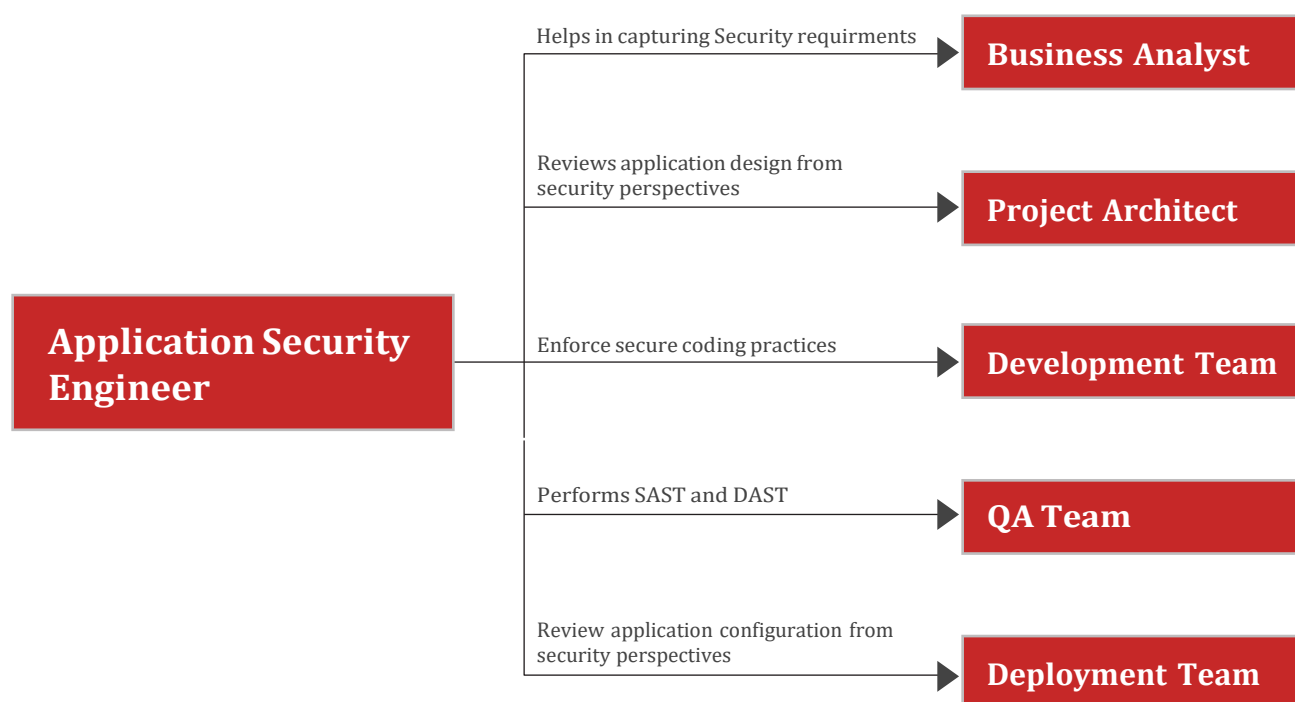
Application Security Engineer

Helps in capturing Security requirments

Business Analyst

Reviews application design from security perspectives

Project Architect

Enforce secure coding practices

Development Team

Performs SAST and DAST

QA Team

Review application configuration from security perspectives

Deployment Team